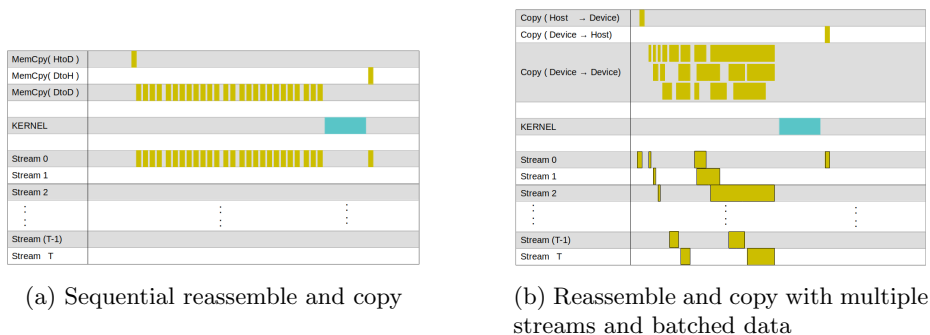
MemCpy( HtoD )
MemCpy( DtoH )
MemCpy( DtoD )
KERNEL
Stream 0
Stream 1
Stream 2
Stream (T-1)
Stream T

(a) Sequential reassemble and copy

Copy ( Host → Device)
Copy ( Device → Host)
Copy ( Device → Device)
KERNEL
Stream 0
Stream 1
Stream 2
Stream (T-1)
Stream T

(b) Reassemble and copy with multiple streams and batched data